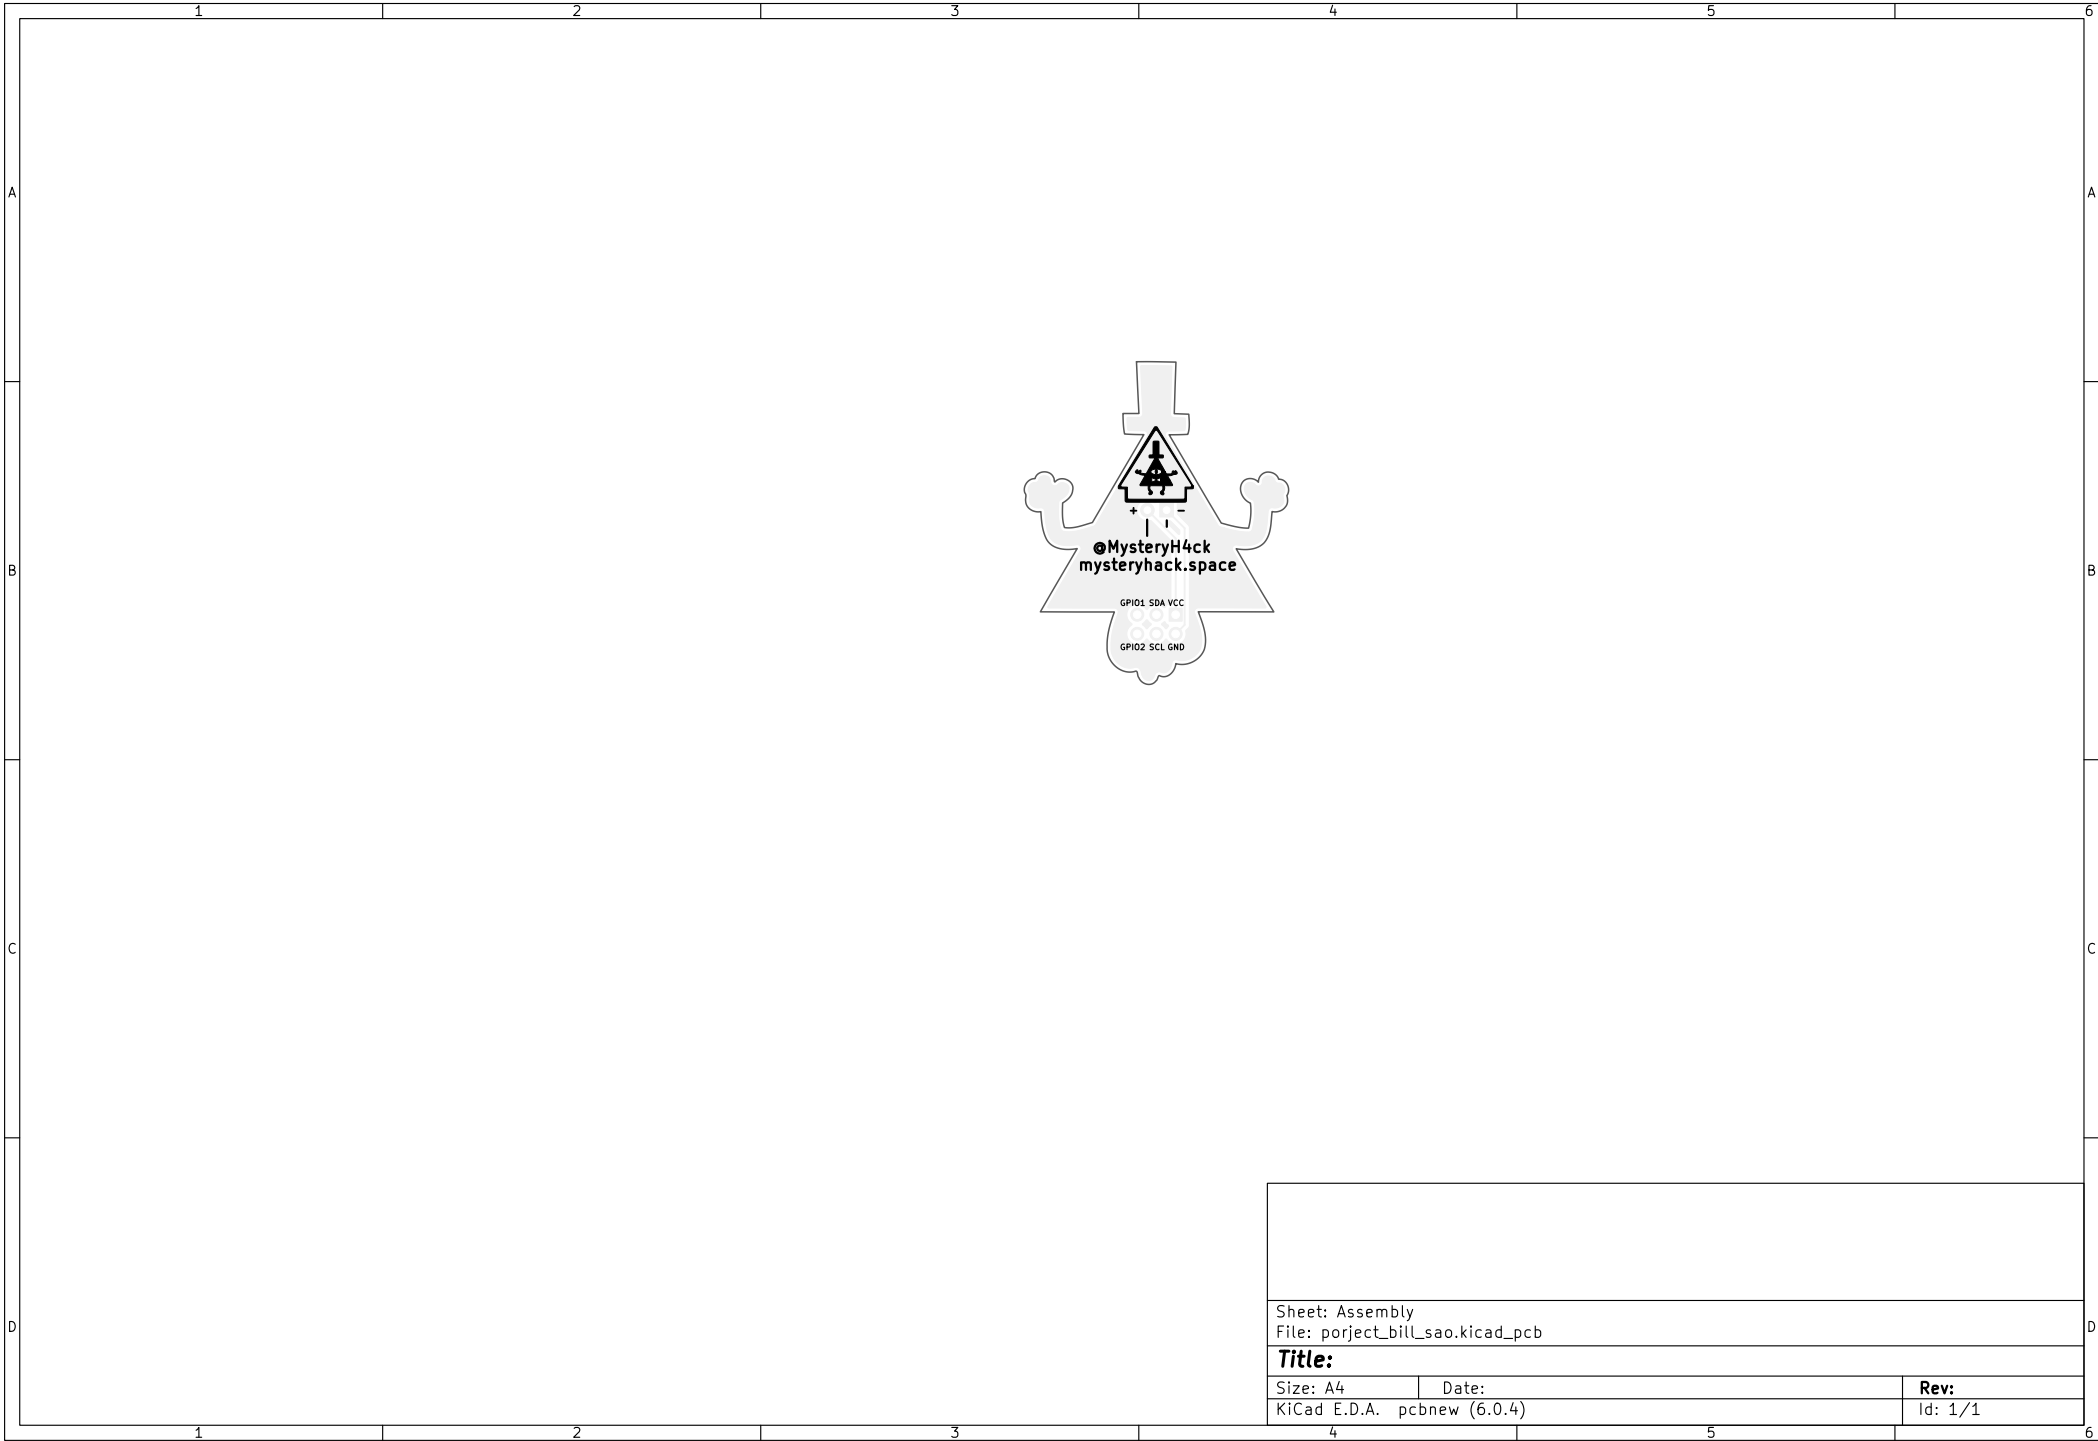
1 2 3 4 5 6

A

B

C

D

+ −

@MysteryH4ck
mysteryhack.space

GPIO1 SDA VCC

GPIO2 SCL GND

Sheet: Assembly
File: porject_bill_sao.kicad_pcb

Title:

| Size: A4 | Date: | Rev: |
|---|---|---|
| KiCad E.D.A. pcbnew (6.0.4) | | Id: 1/1 |

A

B

C

D

1 2 3 4 5 6